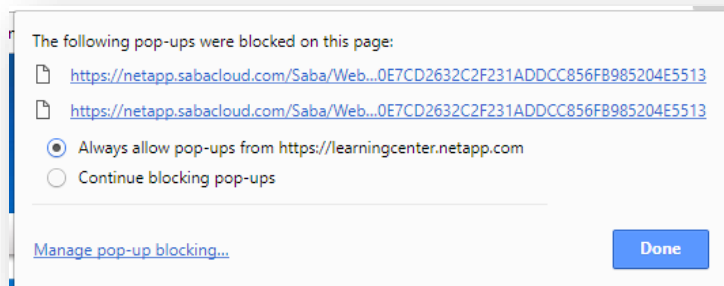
The following pop-ups were blocked on this page:

https://netapp.sabacloud.com/Saba/Web...0E7CD2632C2F231ADDCC856FB985204E5513

https://netapp.sabacloud.com/Saba/Web...0E7CD2632C2F231ADDCC856FB985204E5513

Always allow pop-ups from https://learningcenter.netapp.com

Continue blocking pop-ups

Manage pop-up blocking...

Done